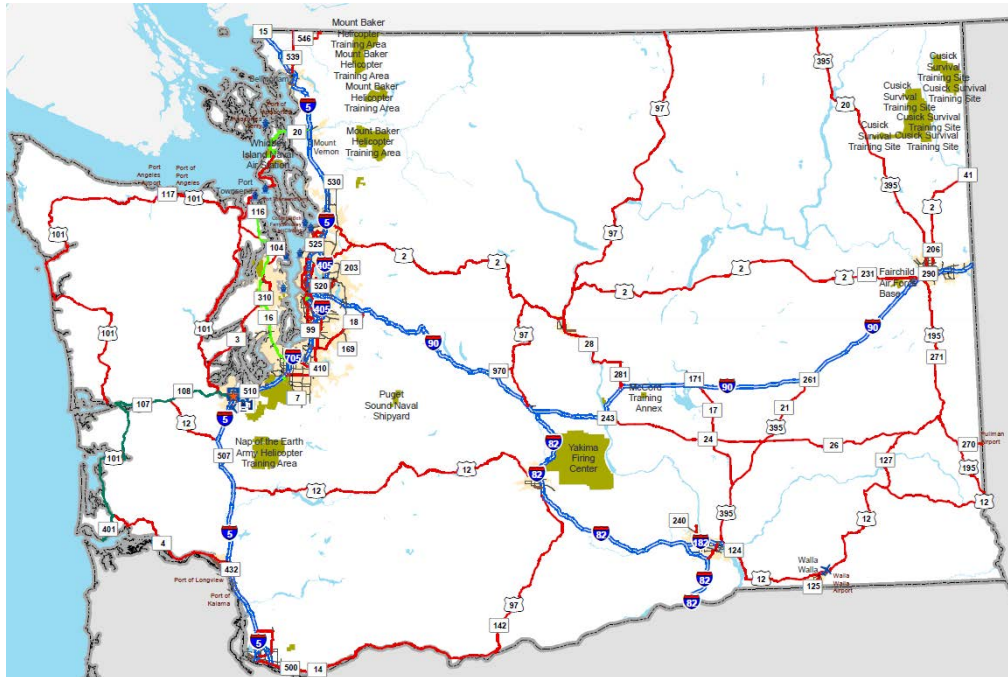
Mount Baker Helicopter Training Area
Mount Baker Helicopter Training Area
Mount Baker Helicopter Training Area
Mount Baker Helicopter Training Area
15
546
539
5
20
Whidbey Island Naval Air Station
Mount Vernon
Port Angeles Airport
Port of Port Angeles
Port Townsend
117
101
530
116
101
104
5
525
405
203
2
2
310
520
405
18
101
16
99
3
705
169
410
510
7
108
107
12
5
Puget Sound Naval Shipyard
Nap of the Earth Army Helicopter Training Area
507
101
401
4
5
432
Port of Longview
Port of Kalama
5
500
14
12
12
97
142
97
970
90
82
82
82
Yakima Firing Center
243
28
281
McCord Training Annex
171
90
17
24
261
21
395
26
240
82
124
82
395
12
125
Walla Walla
Walla Walla Airport
12
127
12
270
Pullman Airport
195
195
271
90
2
231
Fairchild Air Force Base
290
206
2
41
395
20
395
Cusick Survival Training Site
Cusick Survival Training Site
Cusick Survival Training Site
Cusick Survival Training Site
Cusick Survival Training Site
Cusick Survival Training Site
97
97
2
2